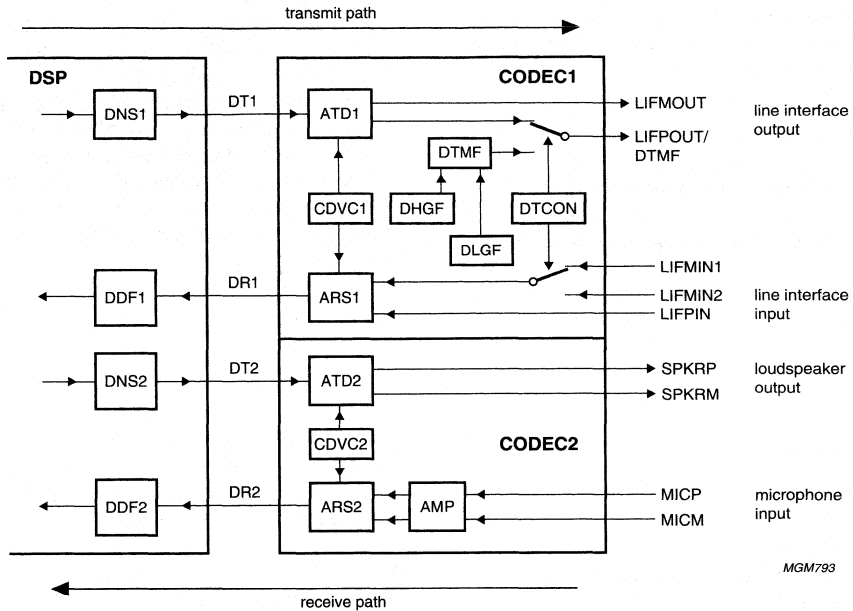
transmit path

DSP

CODEC1

DNS1

DT1

ATD1

LIFMOUT

line interface output

LIFPOUT/ DTMF

DTMF

CDVC1

DHGF

DTCON

DLGF

LIFMIN1

DDF1

DR1

ARS1

LIFMIN2

line interface input

LIFPIN

DNS2

DT2

ATD2

SPKRP

loudspeaker output

SPKRM

CDVC2

CODEC2

DDF2

DR2

ARS2

AMP

MICP

microphone input

MICM

MGM793

receive path